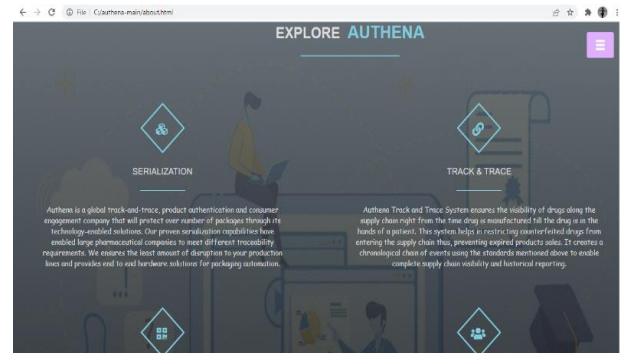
File | C:/authena-main/about.html

EXPLORE AUTHENA

SERIALIZATION

Authena is a global track-and-trace, product authentication and consumer engagement company that will protect over number of packages through its technology-enabled solutions. Our proven serialization capabilities have enabled large pharmaceutical companies to meet different traceability requirements. We ensures the least amount of disruption to your production lines and provides end to end hardware solutions for packaging automation.

TRACK & TRACE

Authena Track and Trace System ensures the visibility of drugs along the supply chain right from the time drug is manufactured till the drug is in the hands of a patient. This system helps in restricting counterfeited drugs from entering the supply chain thus, preventing expired products sales. It creates a chronological chain of events using the standards mentioned above to enable complete supply chain visibility and historical reporting.